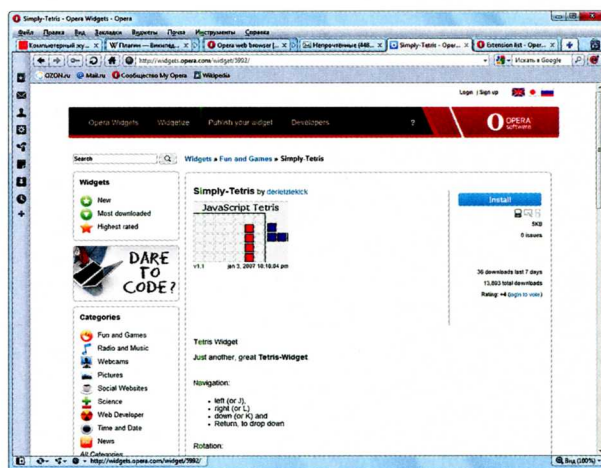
Simply-Tetris - Opera Widgets - Opera

Файл Правка Вид Закладки Виджеты Почта Инструменты Справка

Компьютерный жу... | W Плагин — Википед... | Opera web browser |... | Непрочтенные (448... | Simply-Tetris - Oper... | Extension list - Oper...

http://widgets.opera.com/widget/3992/

Искать в Google

OZON.ru | Mail.ru | Сообщество My Opera | Wikipedia

Login | Sign up

Opera Widgets | Widgetize | Publish your widget | Developers | ?

OPERA software

Search

Widgets » Fun and Games » Simply-Tetris

Widgets

New

Most downloaded

Highest rated

DARE TO CODE?

Categories

Fun and Games

Radio and Music

Webcams

Pictures

Social Websites

Science

Web Developer

Time and Date

News

All Categories

Simply-Tetris by derletzlekick

JavaScript Tetris

v1.1 jan 3, 2007 10:10:04 pm

Install

5KB

0 issues

36 downloads last 7 days

13,893 total downloads

Rating: +4 (login to vote)

Tetris Widget

Just another, great Tetris-Widget.

Navigation:

• left (or J),
• right (or L)
• down (or K) and
• Return, to drop down

Rotation:

http://widgets.opera.com/widget/3992/

Вид (100%)